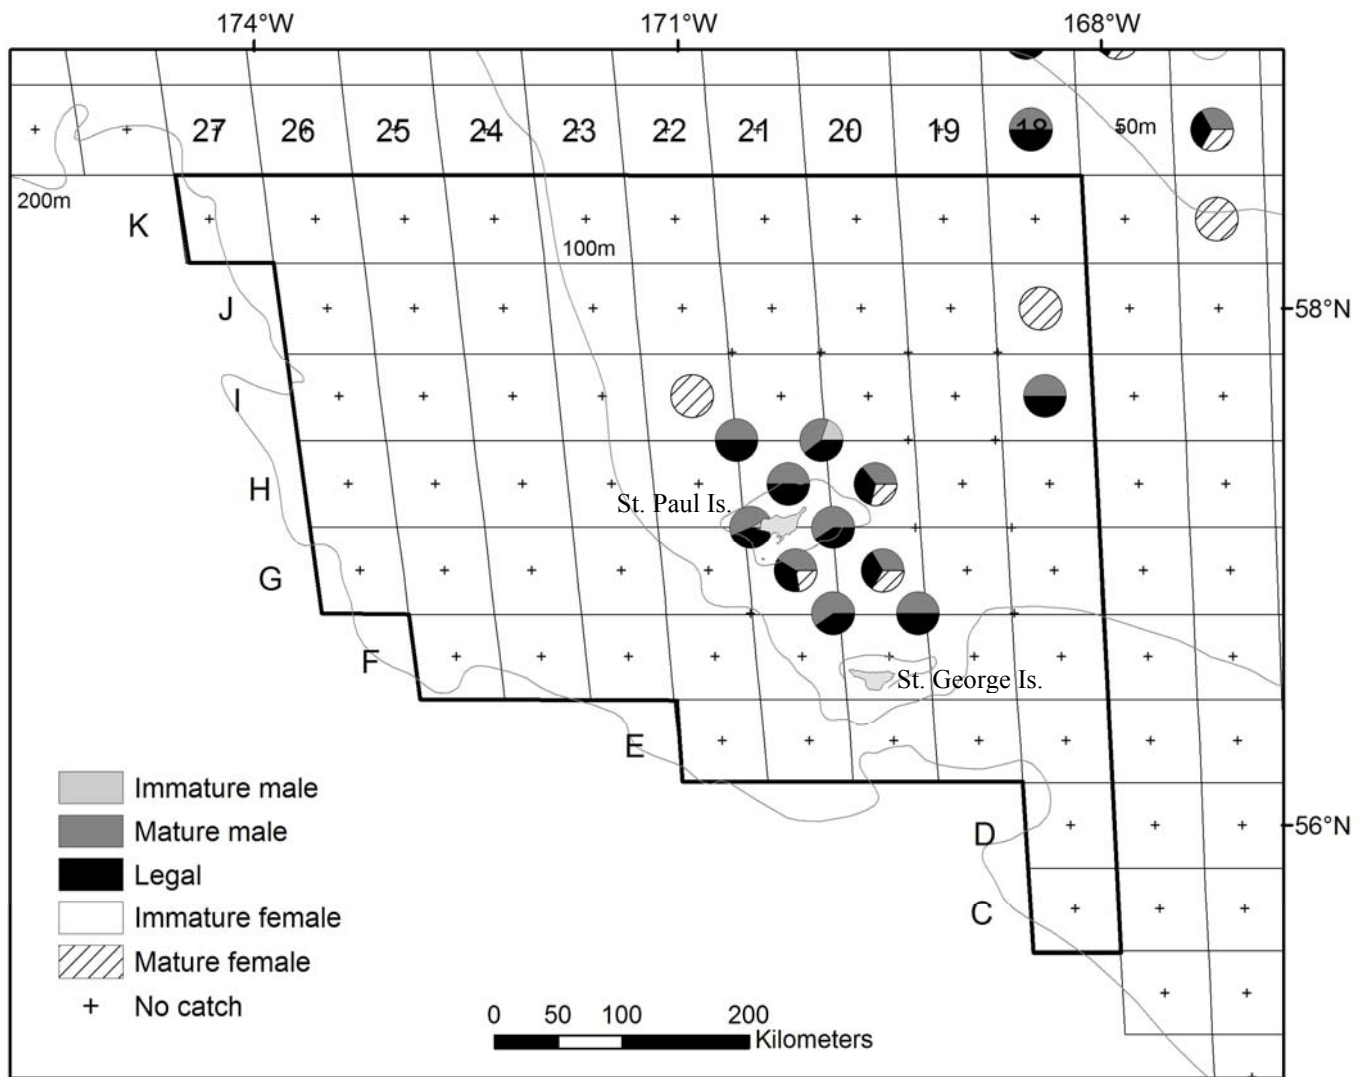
174°W
171°W
168°W

27
26
25
24
23
22
21
20
19
18
50m

200m
K
100m
J
58°N
I
H
St. Paul Is.
G
F
St. George Is.
E
D
56°N
C

Immature male
Mature male
Legal
Immature female
Mature female
+ No catch

0 50 100 200
Kilometers